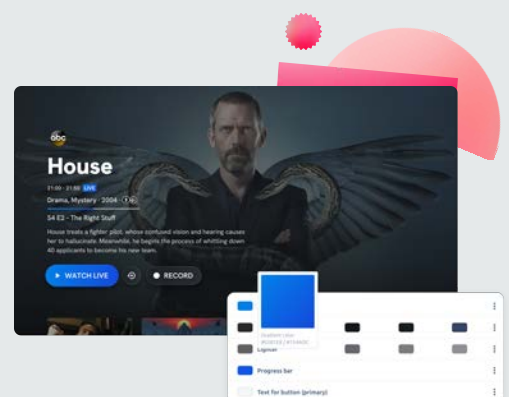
abc

House

21:00 - 21:50 LIVE

Drama, Mystery · 2004 · 

S4 E3 - The Right Stuff

House treats a fighter pilot, whose confused vision and hearing causes her to hallucinate. Meanwhile, he begins the process of whittling down 40 applicants to become his new team.

▶ WATCH LIVE

● RECORD

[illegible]

Progress bar

Text for button (primary)